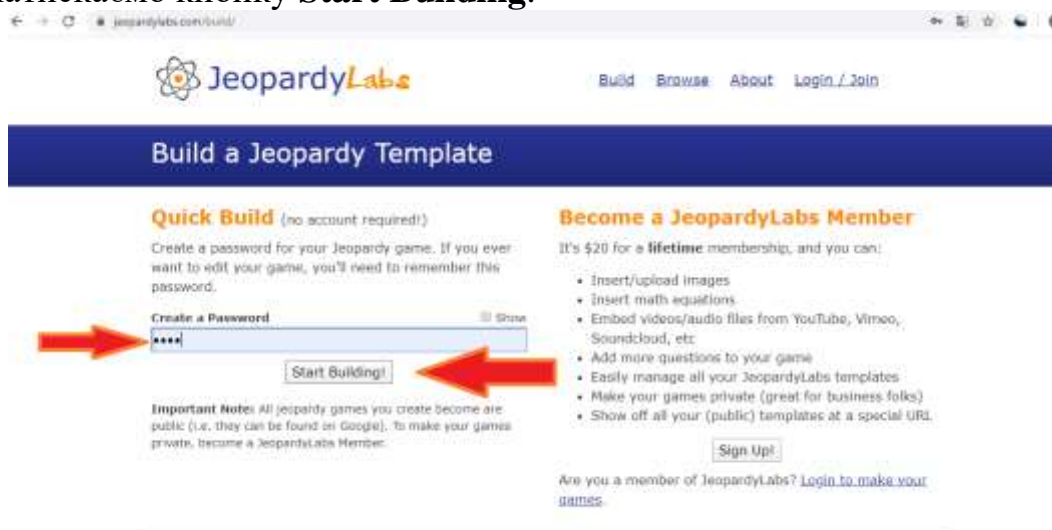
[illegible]кнопку Start Building.

jeopardylabs.com/build/

JeopardyLabs

Build Browse About Login / Join

Build a Jeopardy Template

Quick Build (no account required!)

Create a password for your Jeopardy game. If you ever want to edit your game, you'll need to remember this password.

Create a Password Show

••••

Start Building!

Important Note: All jeopardy games you create become are public (i.e. they can be found on Google). To make your games private, become a JeopardyLabs Member.

Become a JeopardyLabs Member

It's $20 for a lifetime membership, and you can:

- Insert/upload images
- Insert math equations
- Embed videos/audio files from YouTube, Vimeo, Soundcloud, etc
- Add more questions to your game
- Easily manage all your JeopardyLabs templates
- Make your games private (great for business folks)
- Show off all your (public) templates at a special URL

Sign Up!

Are you a member of JeopardyLabs? Login to make your games.